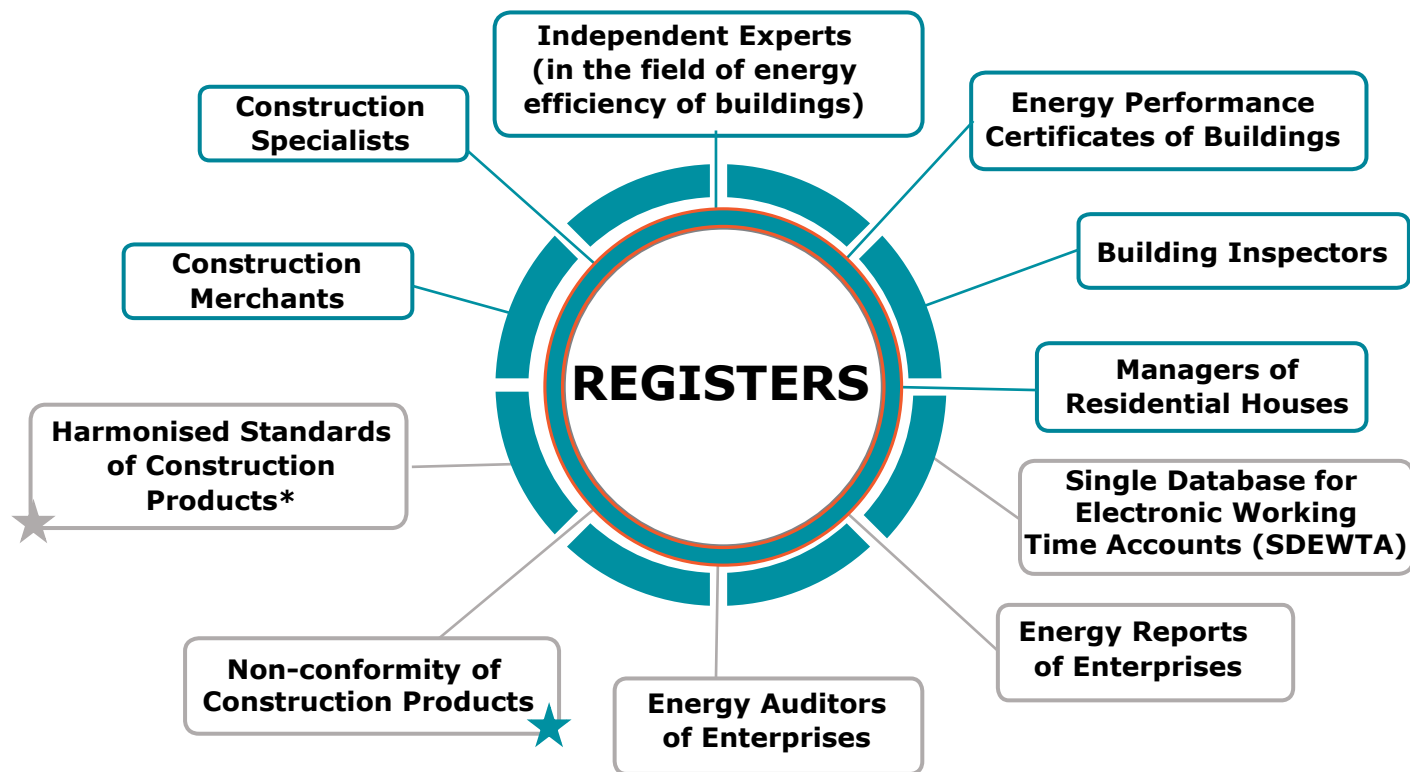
Independent Experts (in the field of energy efficiency of buildings)

Construction Specialists

Energy Performance Certificates of Buildings

Building Inspectors

Construction Merchants

REGISTERS

Managers of Residential Houses

Harmonised Standards of Construction Products*

Single Database for Electronic Working Time Accounts (SDEWTA)

Energy Reports of Enterprises

Non-conformity of Construction Products

Energy Auditors of Enterprises